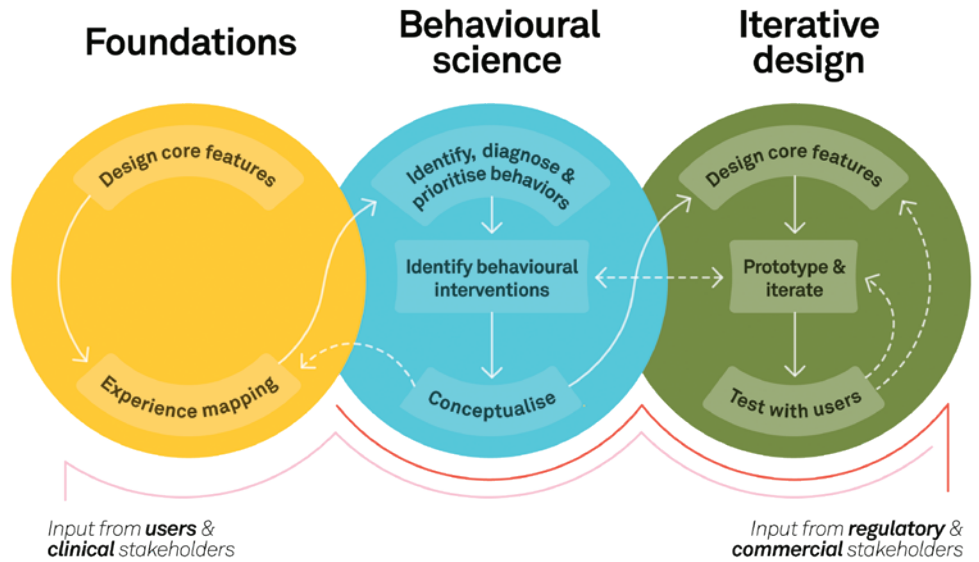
Foundations

Behavioural science

Iterative design

Design core features

Experience mapping

Identify, diagnose & prioritise behaviors

Identify behavioural interventions

Conceptualise

Design core features

Prototype & iterate

Test with users

*Input from* ***users*** *&* ***clinical*** *stakeholders*

*Input from* ***regulatory*** *&* ***commercial*** *stakeholders*